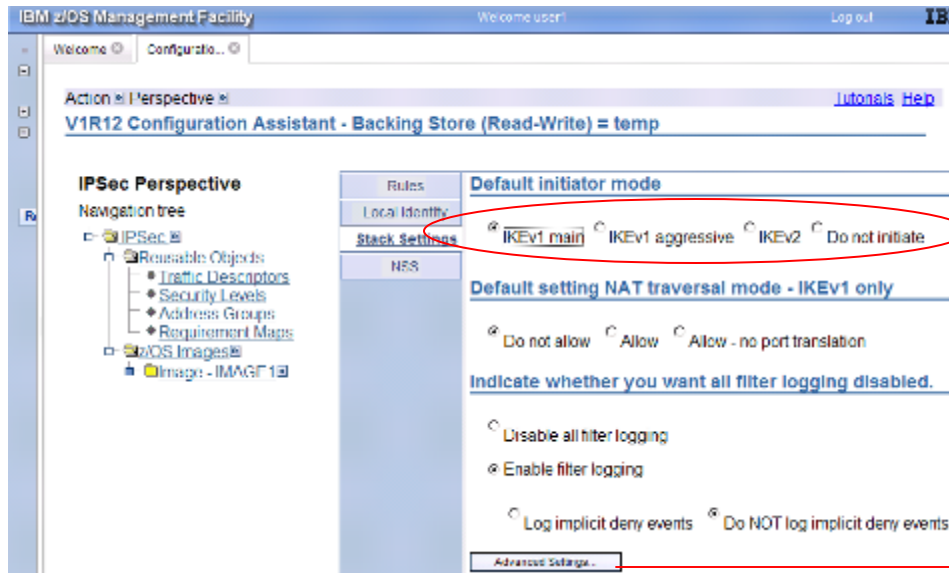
IBM z/OS Management Facility Welcome user1 Log out IB

Welcome Configuratio...

Action Perspective Tutorials Help

V1R12 Configuration Assistant - Backing Store (Read-Write) = temp

IPSec Perspective

Navigation tree

IPSec

Reusable Objects

Traffic Descriptors

Security Levels

Address Groups

Requirement Maps

z/OS Images

Image - IMAGE1

Rules

Local Identity

Stack Settings

NSS

Default initiator mode

IKEv1 main IKEv1 aggressive IKEv2 Do not initiate

Default setting NAT traversal mode - IKEv1 only

Do not allow Allow Allow - no port translation

Indicate whether you want all filter logging disabled.

Disable all filter logging

Enable filter logging

Log implicit deny events Do NOT log implicit deny events

Advanced Settings...